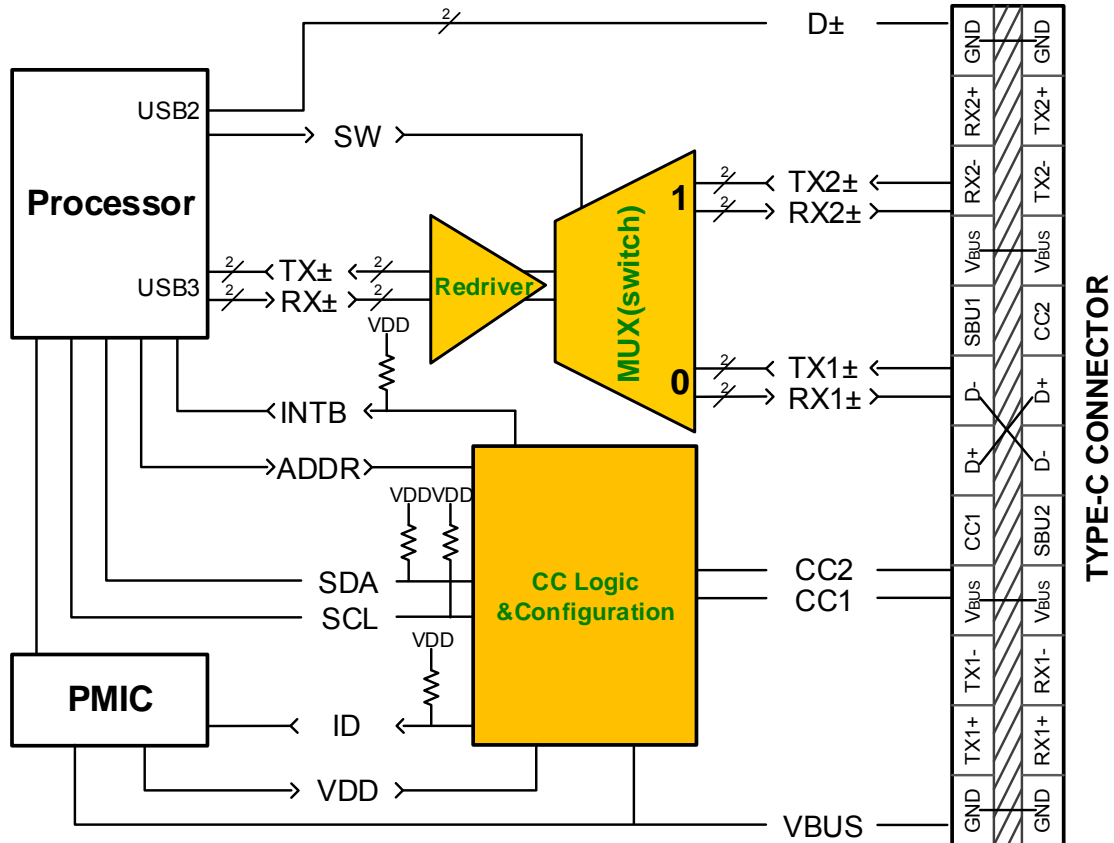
2
D±
USB2
SW
Processor
USB3
2
TX±
2
2
RX±
2
Redriver
MUX(switch)
1
2
TX2±
2
RX2±
0
2
TX1±
2
RX1±
VDD
INTB
ADDR
VDD VDD
SDA
SCL
CC Logic &Configuration
CC2
CC1
VDD
PMIC
ID
VDD
VBUS

| GND | GND |
|---|---|
| RX2+ | TX2+ |
| RX2- | TX2- |
| $V_{BUS}$ | $V_{BUS}$ |
| SBU1 | CC2 |
| D- | D+ |
| D+ | D- |
| CC1 | SBU2 |
| $V_{BUS}$ | $V_{BUS}$ |
| TX1- | RX1- |
| TX1+ | RX1+ |
| GND | GND |

TYPE-C CONNECTOR